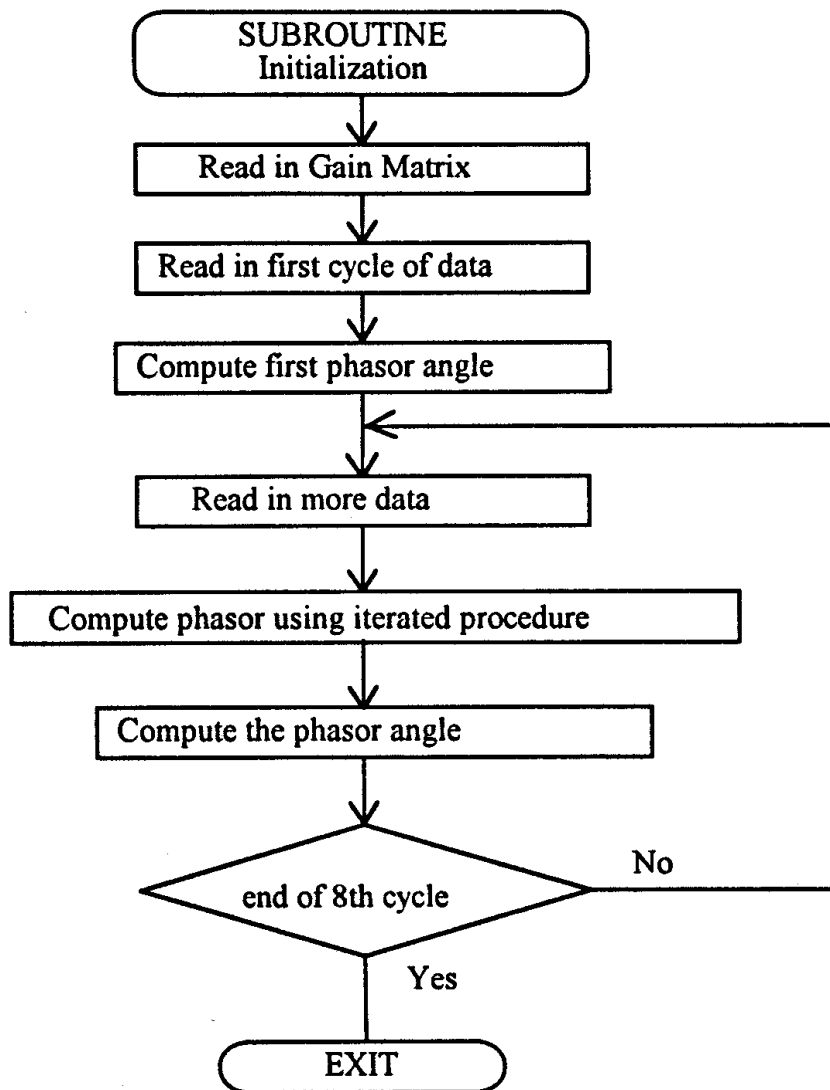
SUBROUTINE
Initialization

Read in Gain Matrix

Read in first cycle of data

Compute first phasor angle

Read in more data

Compute phasor using iterated procedure

Compute the phasor angle

end of 8th cycle

No

Yes

EXIT